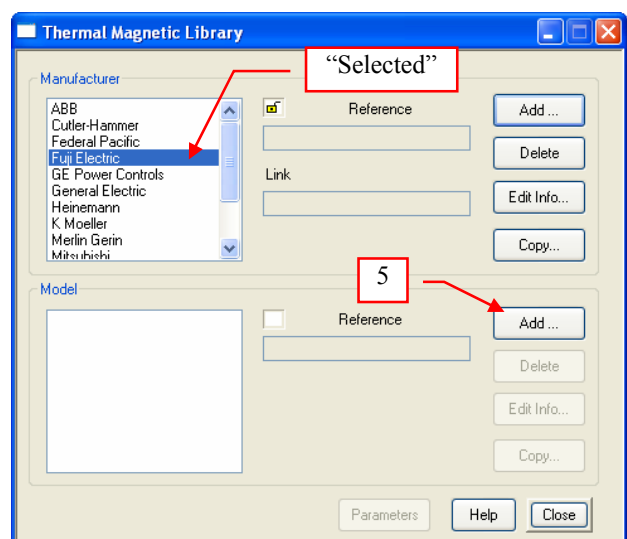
Thermal Magnetic Library

Manufacturer

“Selected”

ABB
Cutler-Hammer
Federal Pacific
Fuji Electric
GE Power Controls
General Electric
Heinemann
K Moeller
Merlin Gerin
Mitsubishi

Reference

Link

Add ...

Delete

Edit Info...

Copy...

Model

5

Reference

Add ...

Delete

Edit Info...

Copy...

Parameters

Help

Close